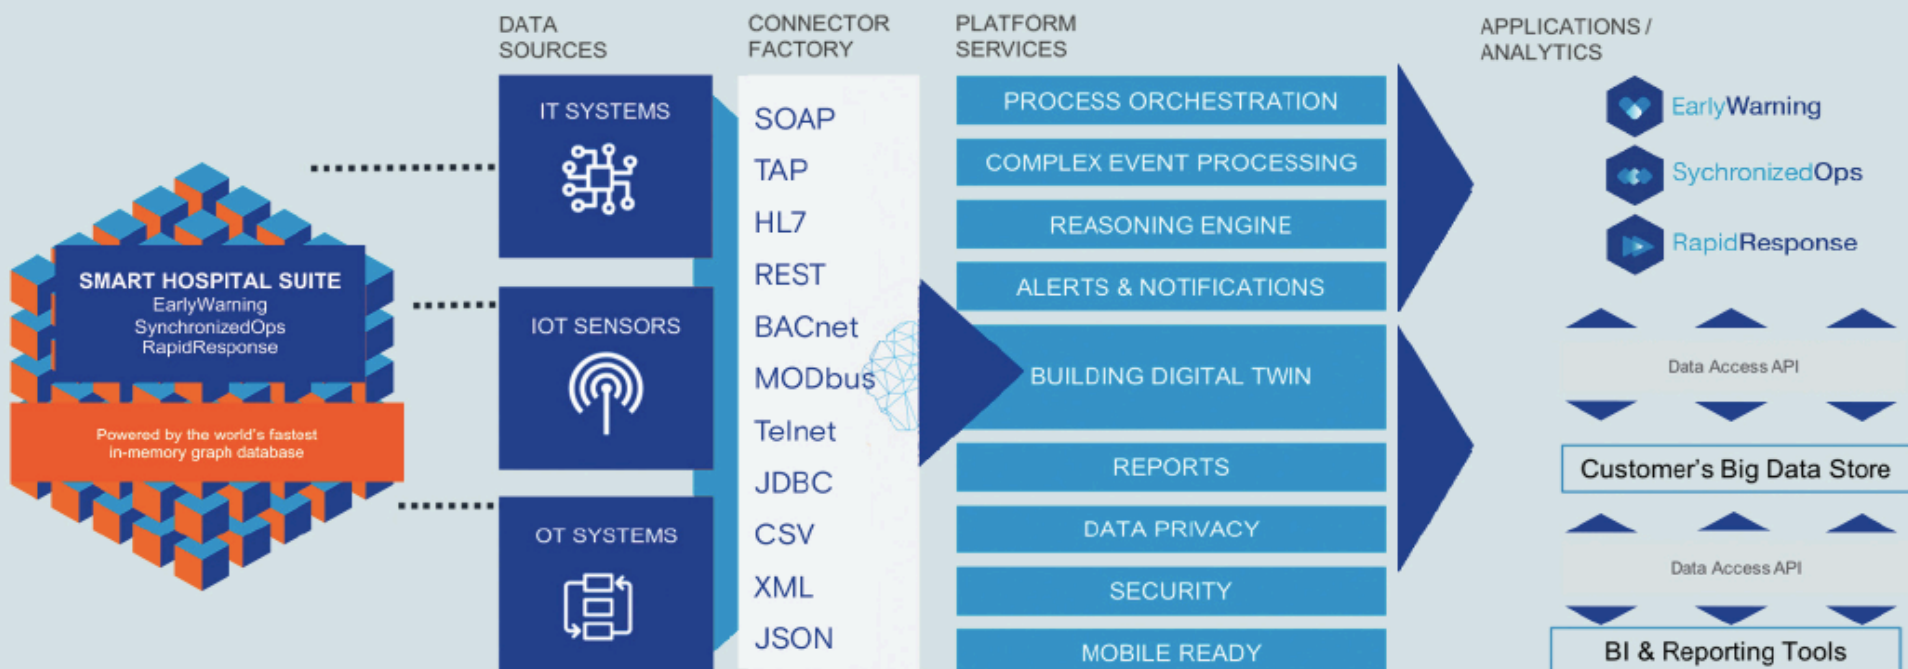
SMART HOSPITAL SUITE
EarlyWarning
SynchronizedOps
RapidResponse

Powered by the world's fastest in-memory graph database

DATA SOURCES

IT SYSTEMS

IOT SENSORS

OT SYSTEMS

CONNECTOR FACTORY

SOAP
TAP
HL7
REST
BACnet
MODbus
Telnet
JDBC
CSV
XML
JSON

PLATFORM SERVICES

PROCESS ORCHESTRATION
COMPLEX EVENT PROCESSING
REASONING ENGINE
ALERTS & NOTIFICATIONS
BUILDING DIGITAL TWIN
REPORTS
DATA PRIVACY
SECURITY
MOBILE READY

APPLICATIONS / ANALYTICS

EarlyWarning
SychronizedOps
RapidResponse

Data Access API

Customer's Big Data Store

Data Access API

BI & Reporting Tools